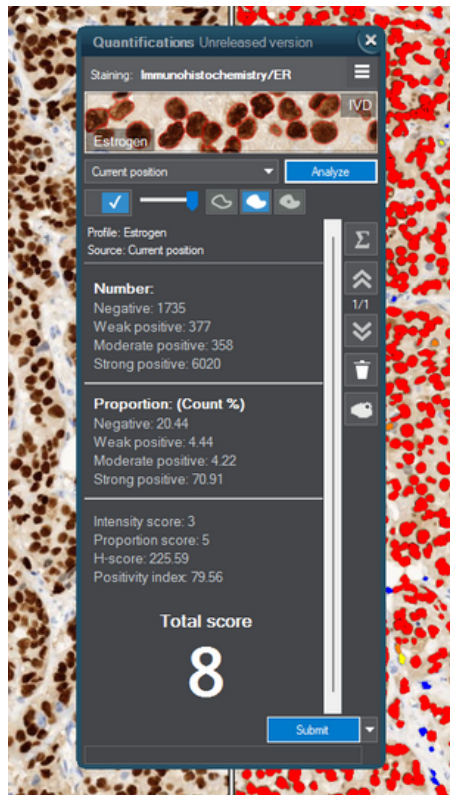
Quantifications Unreleased version

Staining: Immunohistochemistry/ER

IVD

Estrogen

Current position

Analyze

Profile: Estrogen
Source: Current position

Number:
Negative: 1735
Weak positive: 377
Moderate positive: 358
Strong positive: 6020

Proportion: (Count %)
Negative: 20.44
Weak positive: 4.44
Moderate positive: 4.22
Strong positive: 70.91

Intensity score: 3
Proportion score: 5
H-score: 225.59
Positivity index: 79.56

Total score
8

$\Sigma$

1/1

Submit